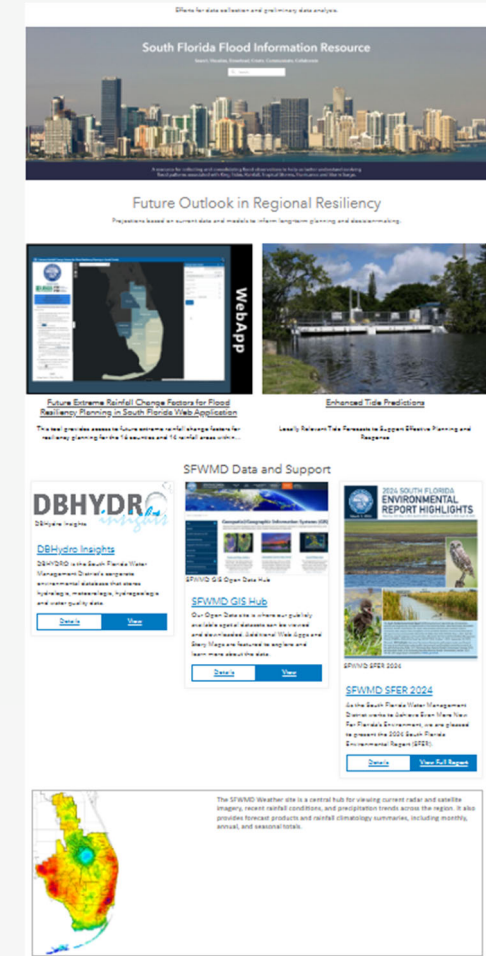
Efforts for data collection and preliminary data analysis.

South Florida Flood Information Resource

Search. Visualize. Download. Create. Communicate. Collaborate.

A resource for collecting and consolidating flood observations to help us better understand evolving flood patterns associated with King Tides, Rainfall, Tropical Storms, Hurricanes and Storm Surges.

Future Outlook in Regional Resiliency

Projections based on current data and models to inform long-term planning and decision-making.

WebApp

Future Extreme Rainfall Change Factors for Flood Resiliency Planning in South Florida Web Application

This tool provides access to future extreme rainfall change factors for resiliency planning for the 16 counties and 16 rainfall areas with in...

Enhanced Tide Predictions

Locally Relevant Tide Forecasts to Support Effective Planning and Response

SFWMD Data and Support

DBHYDRO insights

DBHydro Insights

DBHydro Insights

DBHYDRO is the South Florida Water Management District's corporate environmental database that stores hydrologic, meteorologic, hydrogeologic and water quality data.

Details

View

Geospatial/Geographic Information Systems (GIS)

SFWMD GIS Open Data Hub

SFWMD GIS Hub

Our Open Data site is where our publicly available spatial datasets can be viewed and downloaded. Additional Web Apps and Story Maps are featured to explore and learn more about the data.

Details

View

2024 SOUTH FLORIDA ENVIRONMENTAL REPORT HIGHLIGHTS

SFWMD SFER 2024

SFWMD SFER 2024

As the South Florida Water Management District works to Achieve Even More Now For Florida's Environment, we are pleased to present the 2024 South Florida Environmental Report (SFER).

Details

View Full Report

The SFWMD Weather site is a central hub for viewing current radar and satellite imagery, recent rainfall conditions, and precipitation trends across the region. It also provides forecast products and rainfall climatology summaries, including monthly, annual, and seasonal totals.